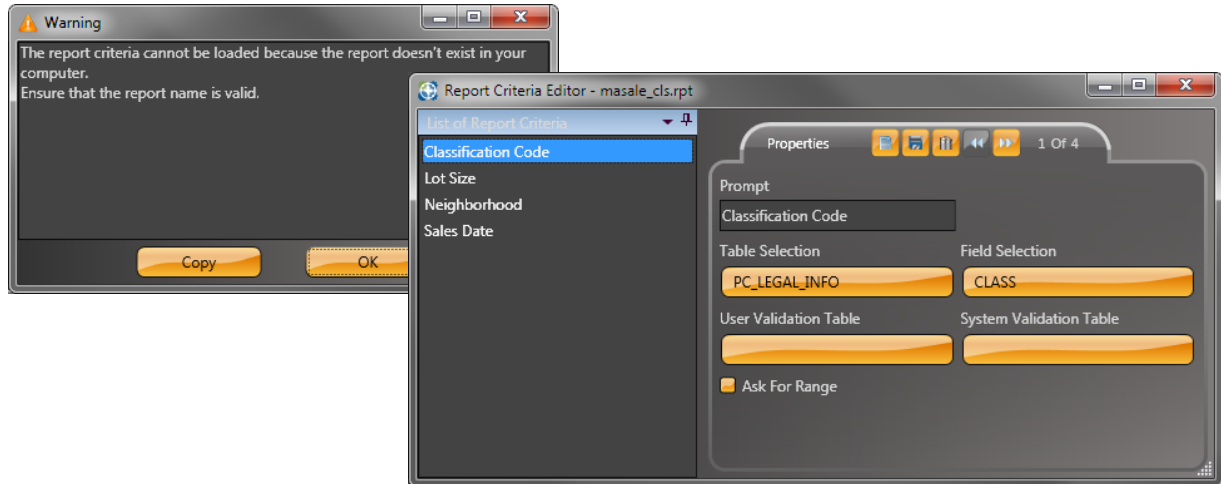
Warning

The report criteria cannot be loaded because the report doesn't exist in your computer.
Ensure that the report name is valid.

Copy

OK

Report Criteria Editor - masale_cls.rpt

List of Report Criteria

Classification Code
Lot Size
Neighborhood
Sales Date

Properties

1 Of 4

Prompt

Classification Code

Table Selection

PC_LEGAL_INFO

Field Selection

CLASS

User Validation Table

System Validation Table

Ask For Range